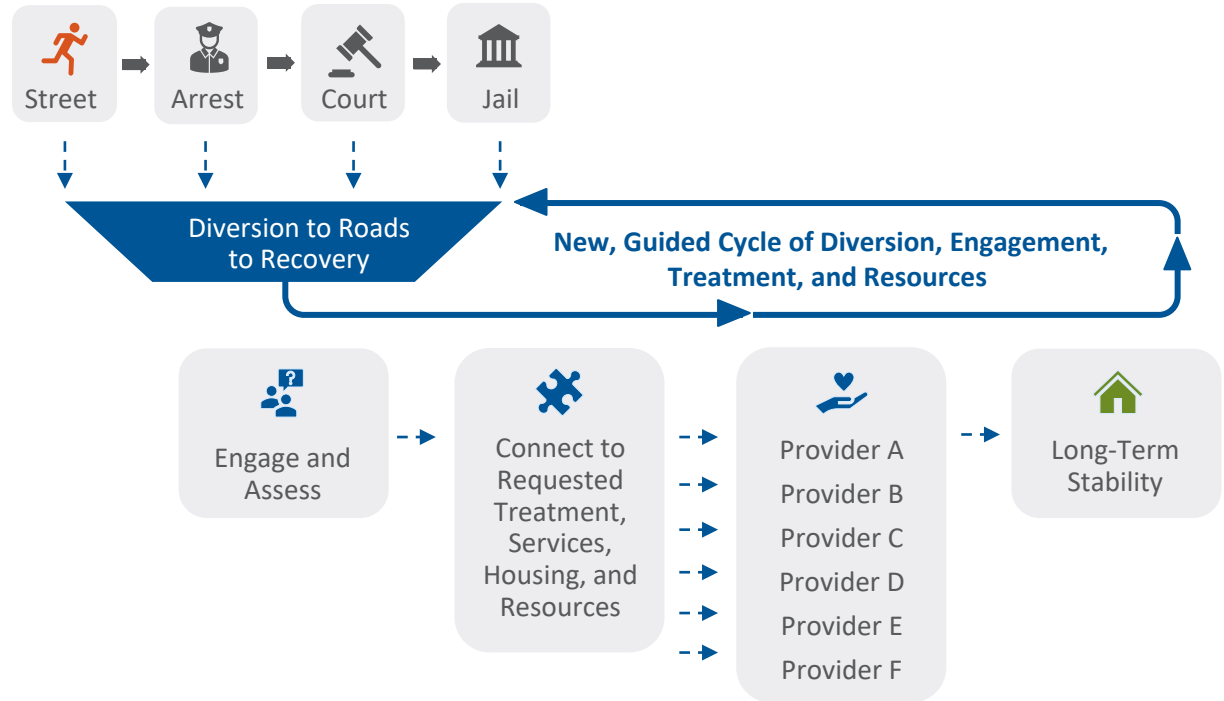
Street

Arrest

Court

Jail

Diversion to Roads to Recovery

New, Guided Cycle of Diversion, Engagement, Treatment, and Resources

Engage and Assess

Connect to Requested Treatment, Services, Housing, and Resources

Provider A
Provider B
Provider C
Provider D
Provider E
Provider F

Long-Term Stability